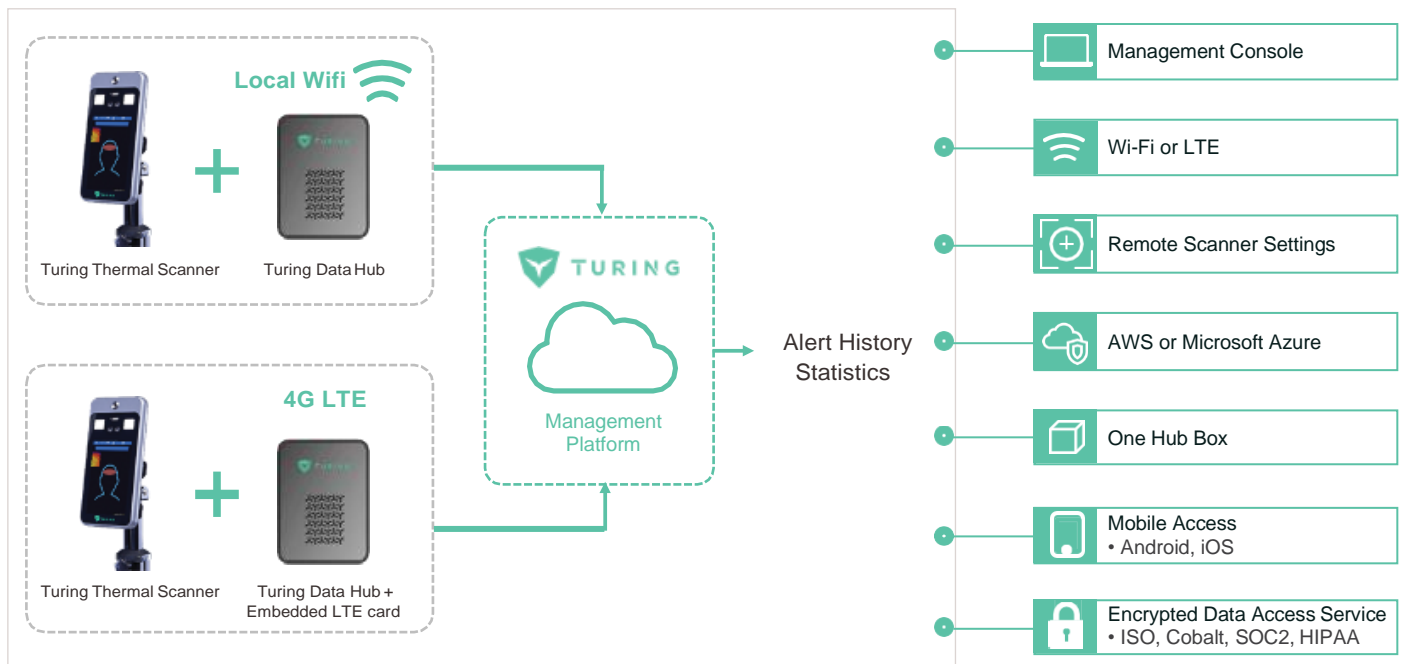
Local Wifi

Turing Thermal Scanner

Turing Data Hub

4G LTE

Turing Thermal Scanner

Turing Data Hub + Embedded LTE card

TURING

Management Platform

Alert History Statistics

Management Console

Wi-Fi or LTE

Remote Scanner Settings

AWS or Microsoft Azure

One Hub Box

Mobile Access
• Android, iOS

Encrypted Data Access Service
• ISO, Cobalt, SOC2, HIPAA